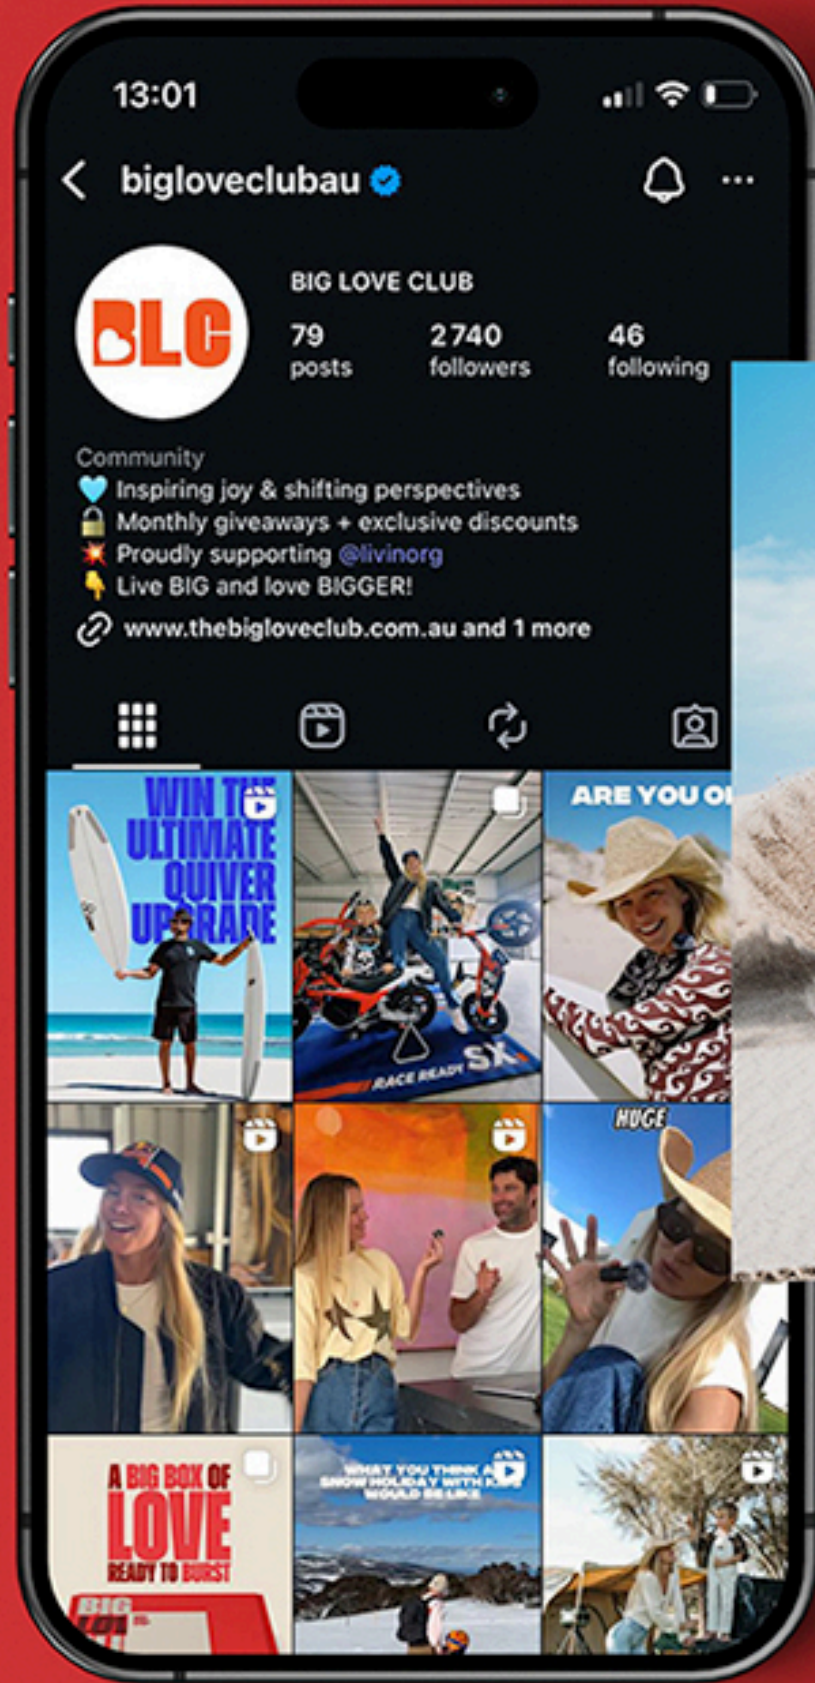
13:01

bigloveclubau

BLC

BIG LOVE CLUB

79 posts

2740 followers

46 following

Community
🩵 Inspiring joy & shifting perspectives
🔒 Monthly giveaways + exclusive discounts
💥 Proudly supporting @livinorg
👇 Live BIG and love BIGGER!
www.thebigloveclub.com.au and 1 more

WIN THE ULTIMATE QUIVER UPGRADE

RACE READY SX

ARE YOU O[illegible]

HUGE

A BIG BOX OF LOVE READY TO BURST

BIG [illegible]

WHAT YOU THINK A SNOW HOLIDAY WITH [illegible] WOULD BE LIKE